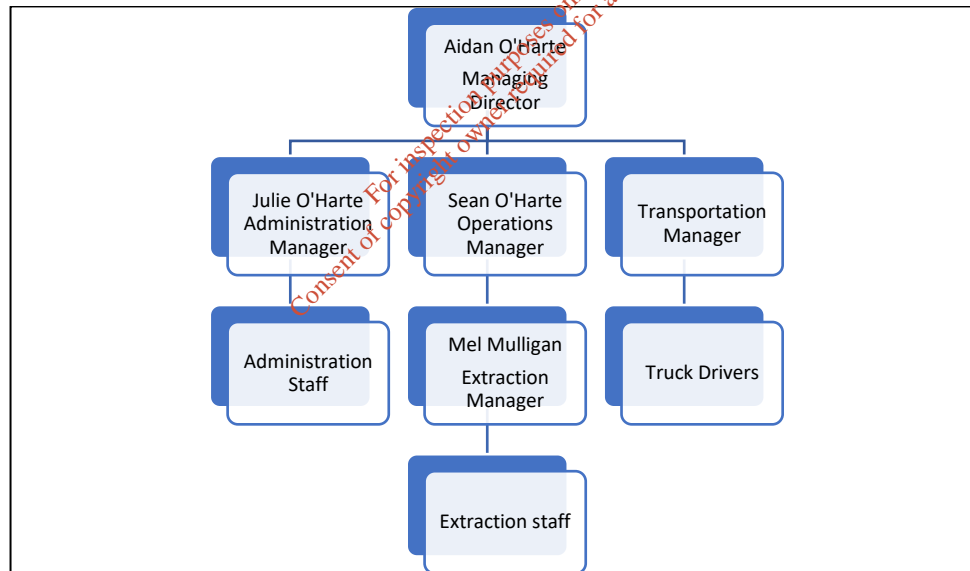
Aidan O'Harte
Managing Director

Julie O'Harte
Administration Manager

Sean O'Harte
Operations Manager

Transportation Manager

Administration Staff

Mel Mulligan
Extraction Manager

Truck Drivers

Extraction staff

For inspection purposes only. Consent of copyright owner required for a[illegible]